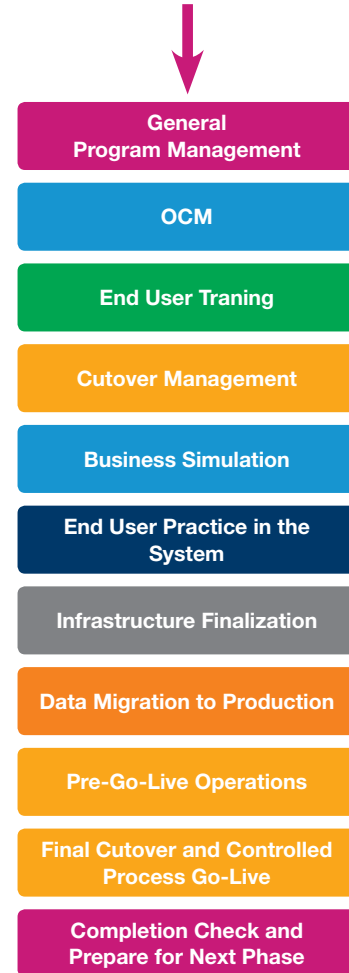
General Program Management

OCM

End User Traning

Cutover Management

Business Simulation

End User Practice in the System

Infrastructure Finalization

Data Migration to Production

Pre-Go-Live Operations

Final Cutover and Controlled Process Go-Live

Completion Check and Prepare for Next Phase